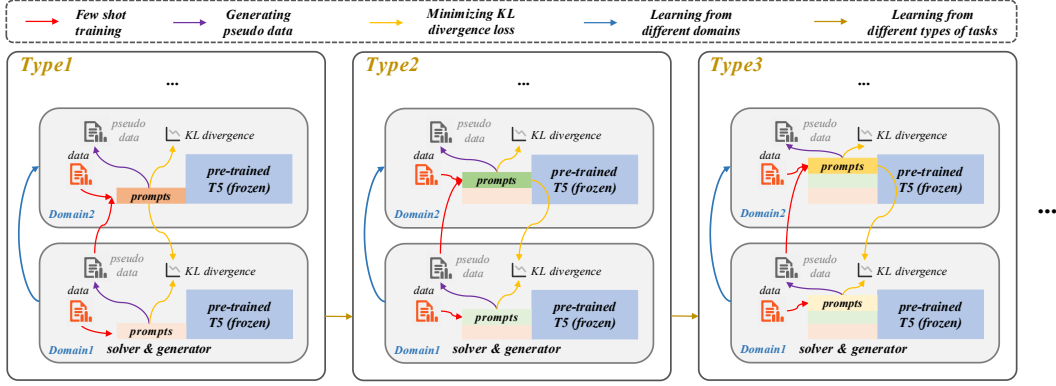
Few shot training
Generating pseudo data
Minimizing KL divergence loss
Learning from different domains
Learning from different types of tasks

Type1
...
pseudo data
KL divergence
data
prompts
pre-trained T5 (frozen)
Domain2
pseudo data
KL divergence
data
pre-trained T5 (frozen)
prompts
Domain1
solver & generator

Type2
...
pseudo data
KL divergence
data
prompts
pre-trained T5 (frozen)
Domain2
pseudo data
KL divergence
data
prompts
pre-trained T5 (frozen)
Domain1
solver & generator

Type3
...
pseudo data
KL divergence
data
prompts
pre-trained T5 (frozen)
Domain2
pseudo data
KL divergence
data
prompts
pre-trained T5 (frozen)
Domain1
solver & generator

...